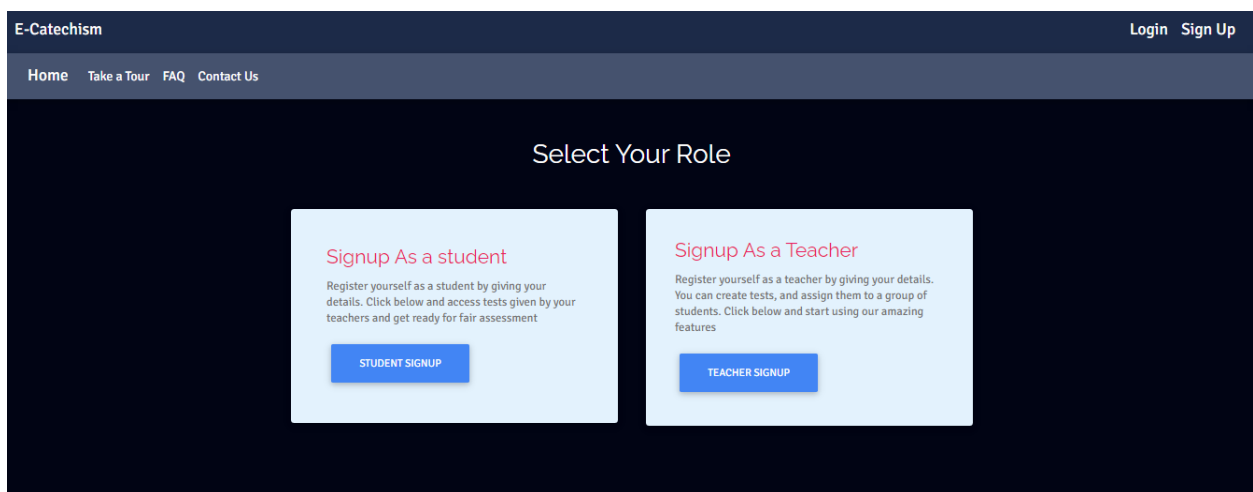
E-Catechism

Login Sign Up

Home Take a Tour FAQ Contact Us

Select Your Role

Signup As a student

Register yourself as a student by giving your details. Click below and access tests given by your teachers and get ready for fair assessment

STUDENT SIGNUP

Signup As a Teacher

Register yourself as a teacher by giving your details. You can create tests, and assign them to a group of students. Click below and start using our amazing features

TEACHER SIGNUP